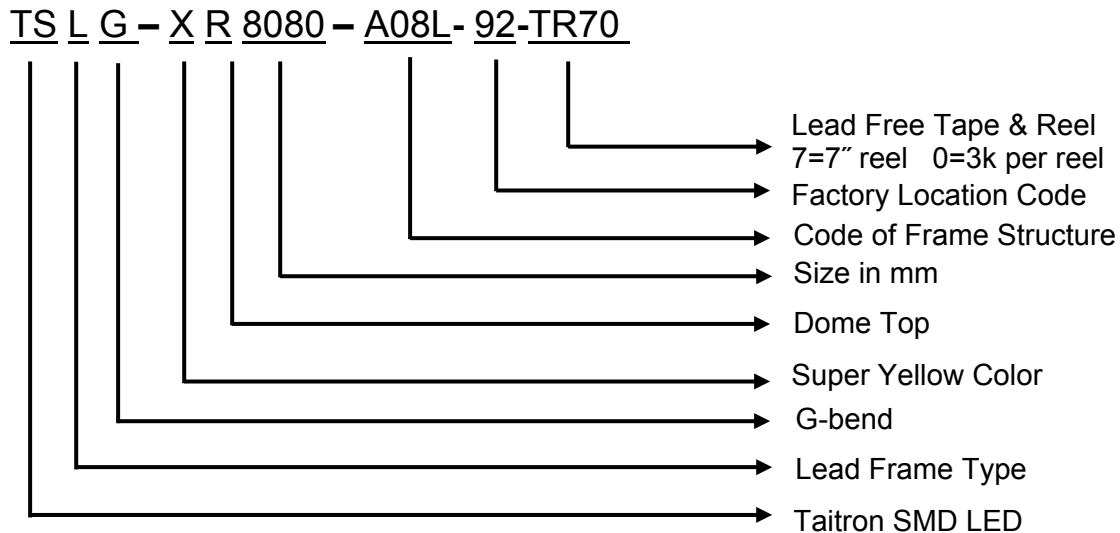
TS L G – X R 8080 – A08L- 92-TR70

Lead Free Tape & Reel
7=7˝ reel 0=3k per reel

Factory Location Code

Code of Frame Structure

Size in mm

Dome Top

Super Yellow Color

G-bend

Lead Frame Type

Taitron SMD LED